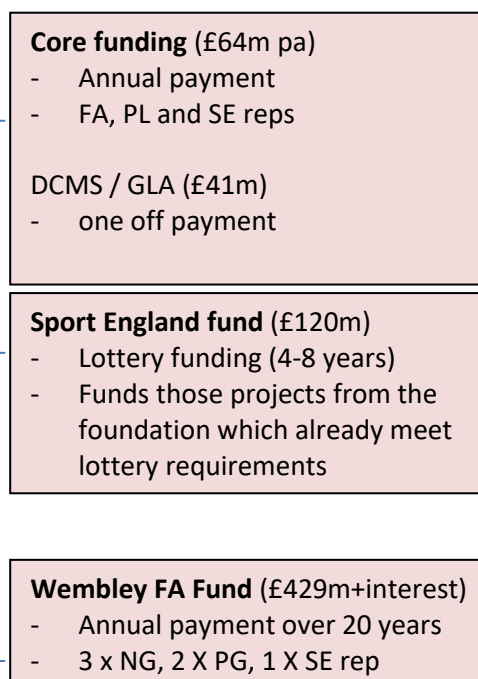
**Core funding** (£64m pa)
- Annual payment
- FA, PL and SE reps

DCMS / GLA (£41m)
- one off payment

**Sport England fund** (£120m)
- Lottery funding (4-8 years)
- Funds those projects from the foundation which already meet lottery requirements

**Wembley FA Fund** (£429m+interest)
- Annual payment over 20 years
- 3 x NG, 2 X PG, 1 X SE rep